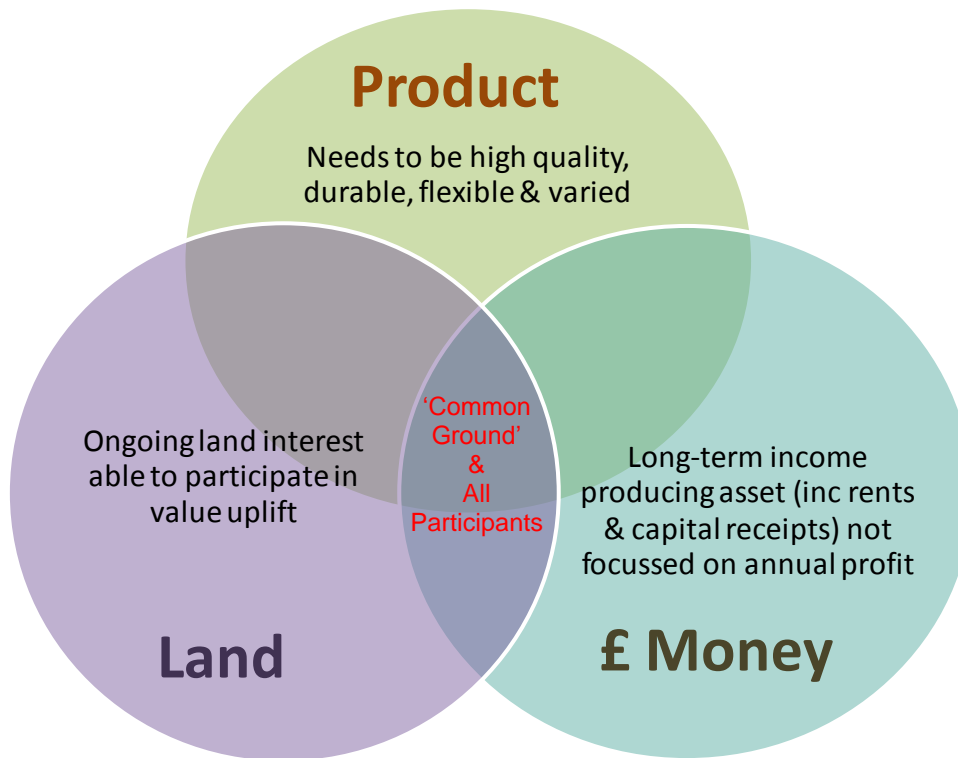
Product

Needs to be high quality, durable, flexible & varied

Ongoing land interest able to participate in value uplift

'Common Ground' & All Participants

Long-term income producing asset (inc rents & capital receipts) not focussed on annual profit

Land

£ Money